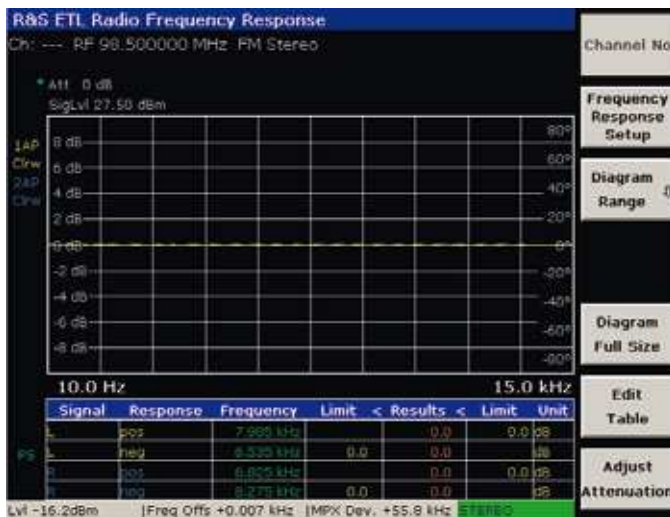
R&S ETL Radio Frequency Response

Ch: --- RF 98.500000 MHz FM Stereo

Att 0 dB
SigLvl 27.50 dBm

1AP Clrw
2AP Clrw

8 dB
6 dB
4 dB
2 dB
0 dB
-2 dB
-4 dB
-6 dB
-8 dB

80°
60°
40°
20°
0°
-20°
-40°
-60°
-80°

10.0 Hz
15.0 kHz

| Signal | Response | Frequency | Limit | < Results < | Limit | Unit |
|---|---|---|---|---|---|---|
| L | pos | 7.985 kHz | | 0.0 | 0.0 | dB |
| L | neg | 6.535 kHz | 0.0 | 0.0 | | dB |
| R | pos | 6.825 kHz | | 0.0 | 0.0 | dB |
| R | neg | 8.275 kHz | 0.0 | 0.0 | | dB |

PS

Lvl -16.2dBm   Freq Offs +0.007 kHz   MPX Dev. +55.8 kHz   STEREO

Channel No

Frequency Response Setup

Diagram Range

Diagram Full Size

Edit Table

Adjust Attenuation